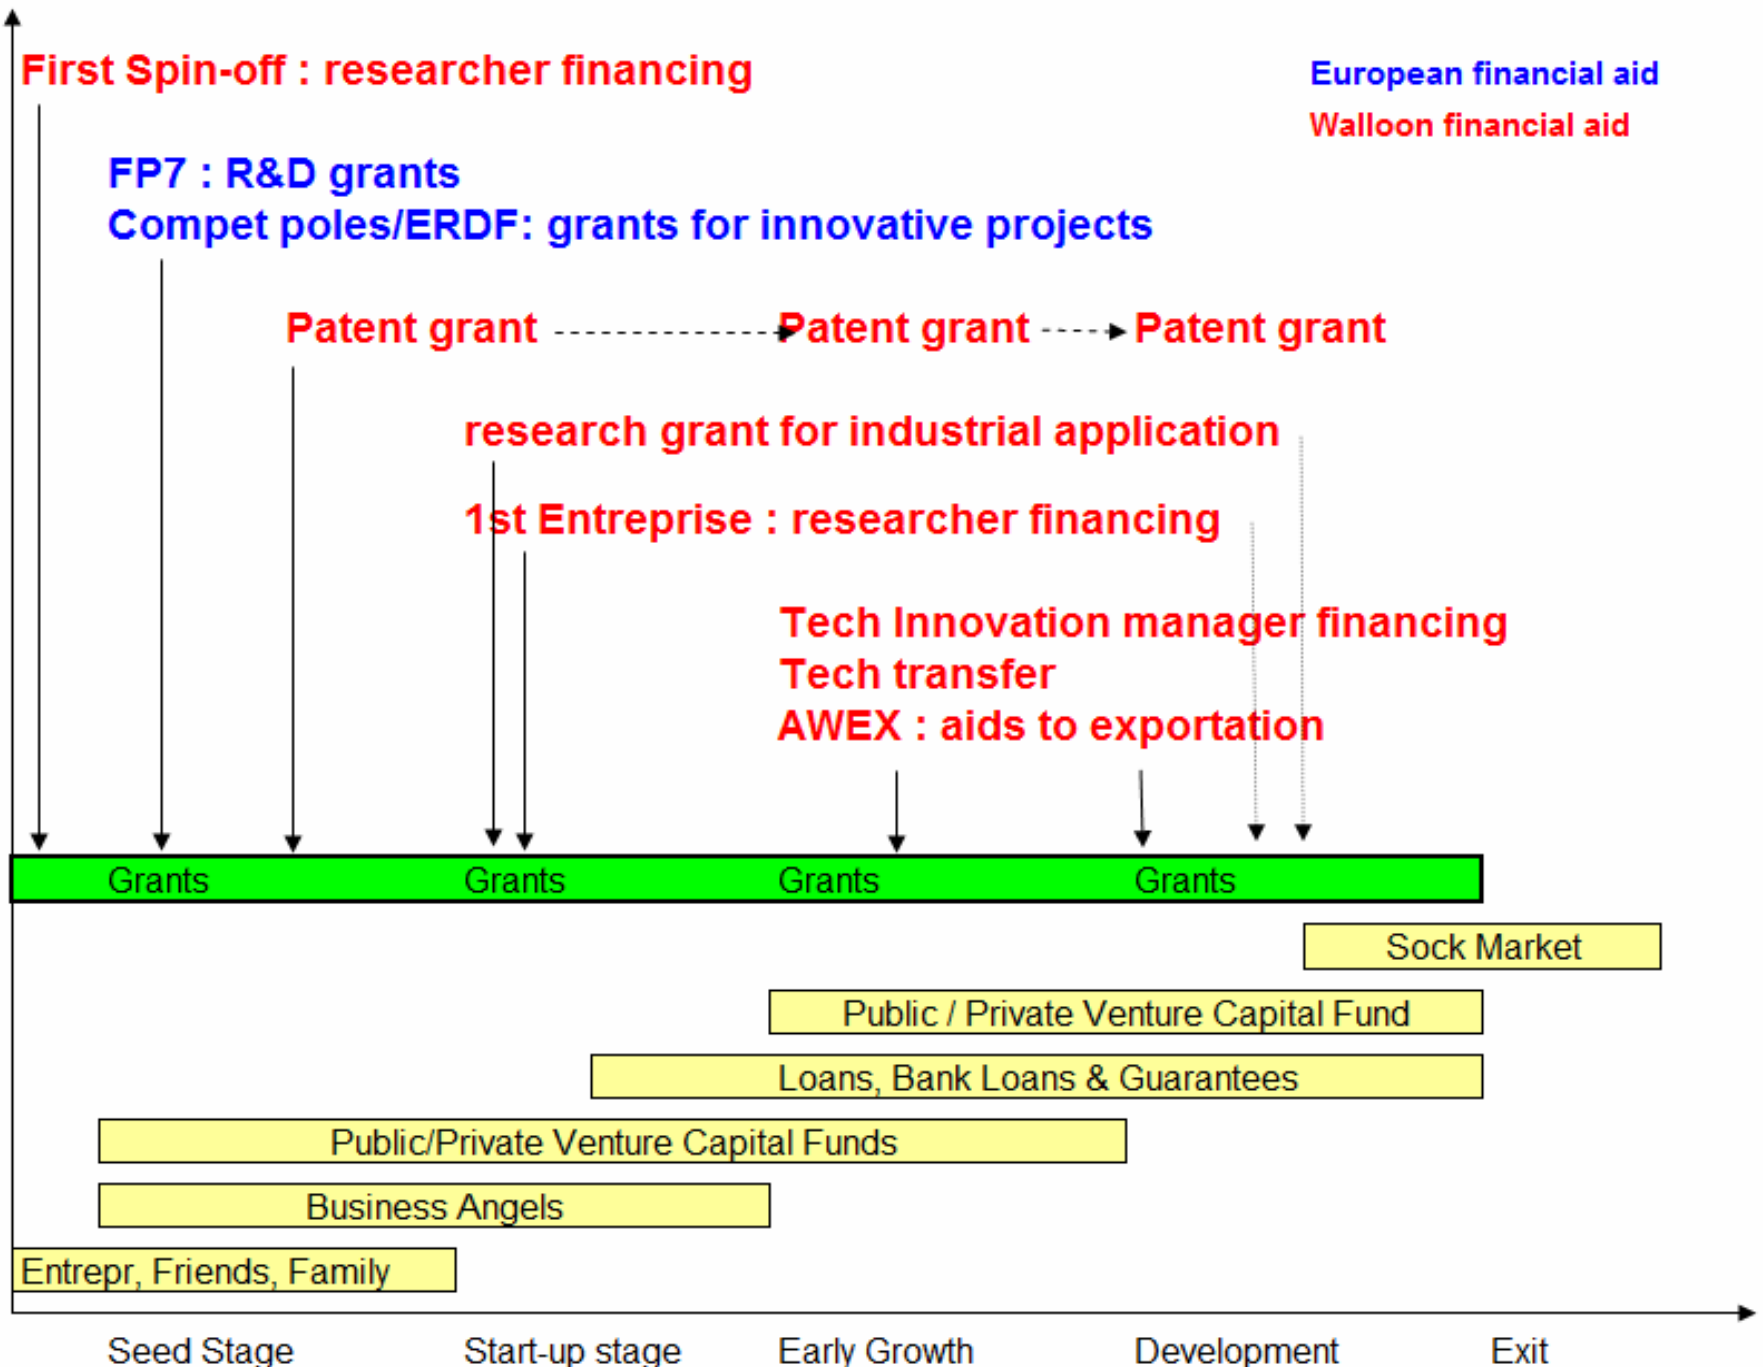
First Spin-off : researcher financing

European financial aid

Walloon financial aid

FP7 : R&D grants

Compet poles/ERDF: grants for innovative projects

Patent grant

Patent grant

Patent grant

research grant for industrial application

1st Entreprise : researcher financing

Tech Innovation manager financing

Tech transfer

AWEX : aids to exportation

Grants Grants Grants Grants

Sock Market

Public / Private Venture Capital Fund

Loans, Bank Loans & Guarantees

Public/Private Venture Capital Funds

Business Angels

Entrepr, Friends, Family

Seed Stage Start-up stage Early Growth Development Exit